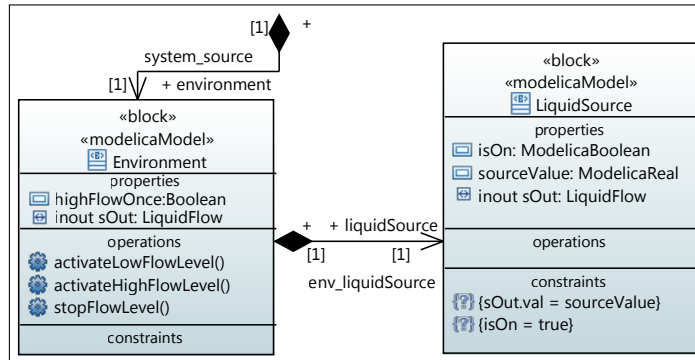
[1] +
system_source
[1] + environment

«block»
«modelicaModel»
Environment
properties
highFlowOnce:Boolean
inout sOut: LiquidFlow
operations
activateLowFlowLevel()
activateHighFlowLevel()
stopFlowLevel()
constraints

+ + liquidSource
[1] [1]
env_liquidSource

«block»
«modelicaModel»
LiquidSource
properties
isOn: ModelicaBoolean
sourceValue: ModelicaReal
inout sOut: LiquidFlow
operations
constraints
{sOut.val = sourceValue}
{isOn = true}